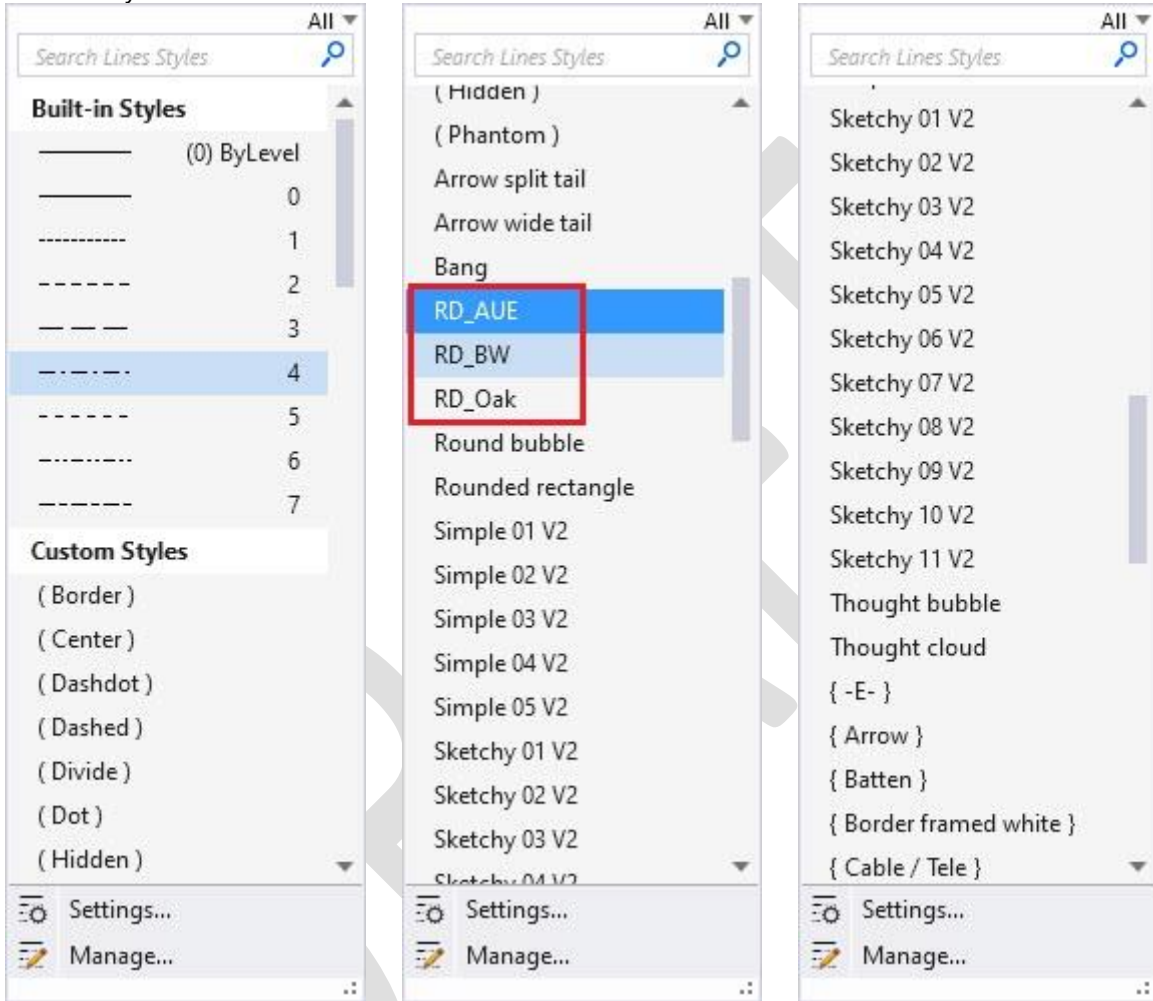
All

Search Lines Styles

Built-in Styles

(0) ByLevel

0

1

2

3

4

5

6

7

Custom Styles

( Border )

( Center )

( Dashdot )

( Dashed )

( Divide )

( Dot )

( Hidden )

Settings...

Manage...

All

Search Lines Styles

( Hidden )

( Phantom )

Arrow split tail

Arrow wide tail

Bang

RD_AUE

RD_BW

RD_Oak

Round bubble

Rounded rectangle

Simple 01 V2

Simple 02 V2

Simple 03 V2

Simple 04 V2

Simple 05 V2

Sketchy 01 V2

Sketchy 02 V2

Sketchy 03 V2

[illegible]

Settings...

Manage...

All

Search Lines Styles

Sketchy 01 V2

Sketchy 02 V2

Sketchy 03 V2

Sketchy 04 V2

Sketchy 05 V2

Sketchy 06 V2

Sketchy 07 V2

Sketchy 08 V2

Sketchy 09 V2

Sketchy 10 V2

Sketchy 11 V2

Thought bubble

Thought cloud

{ -E- }

{ Arrow }

{ Batten }

{ Border framed white }

{ Cable / Tele }

Settings...

Manage...